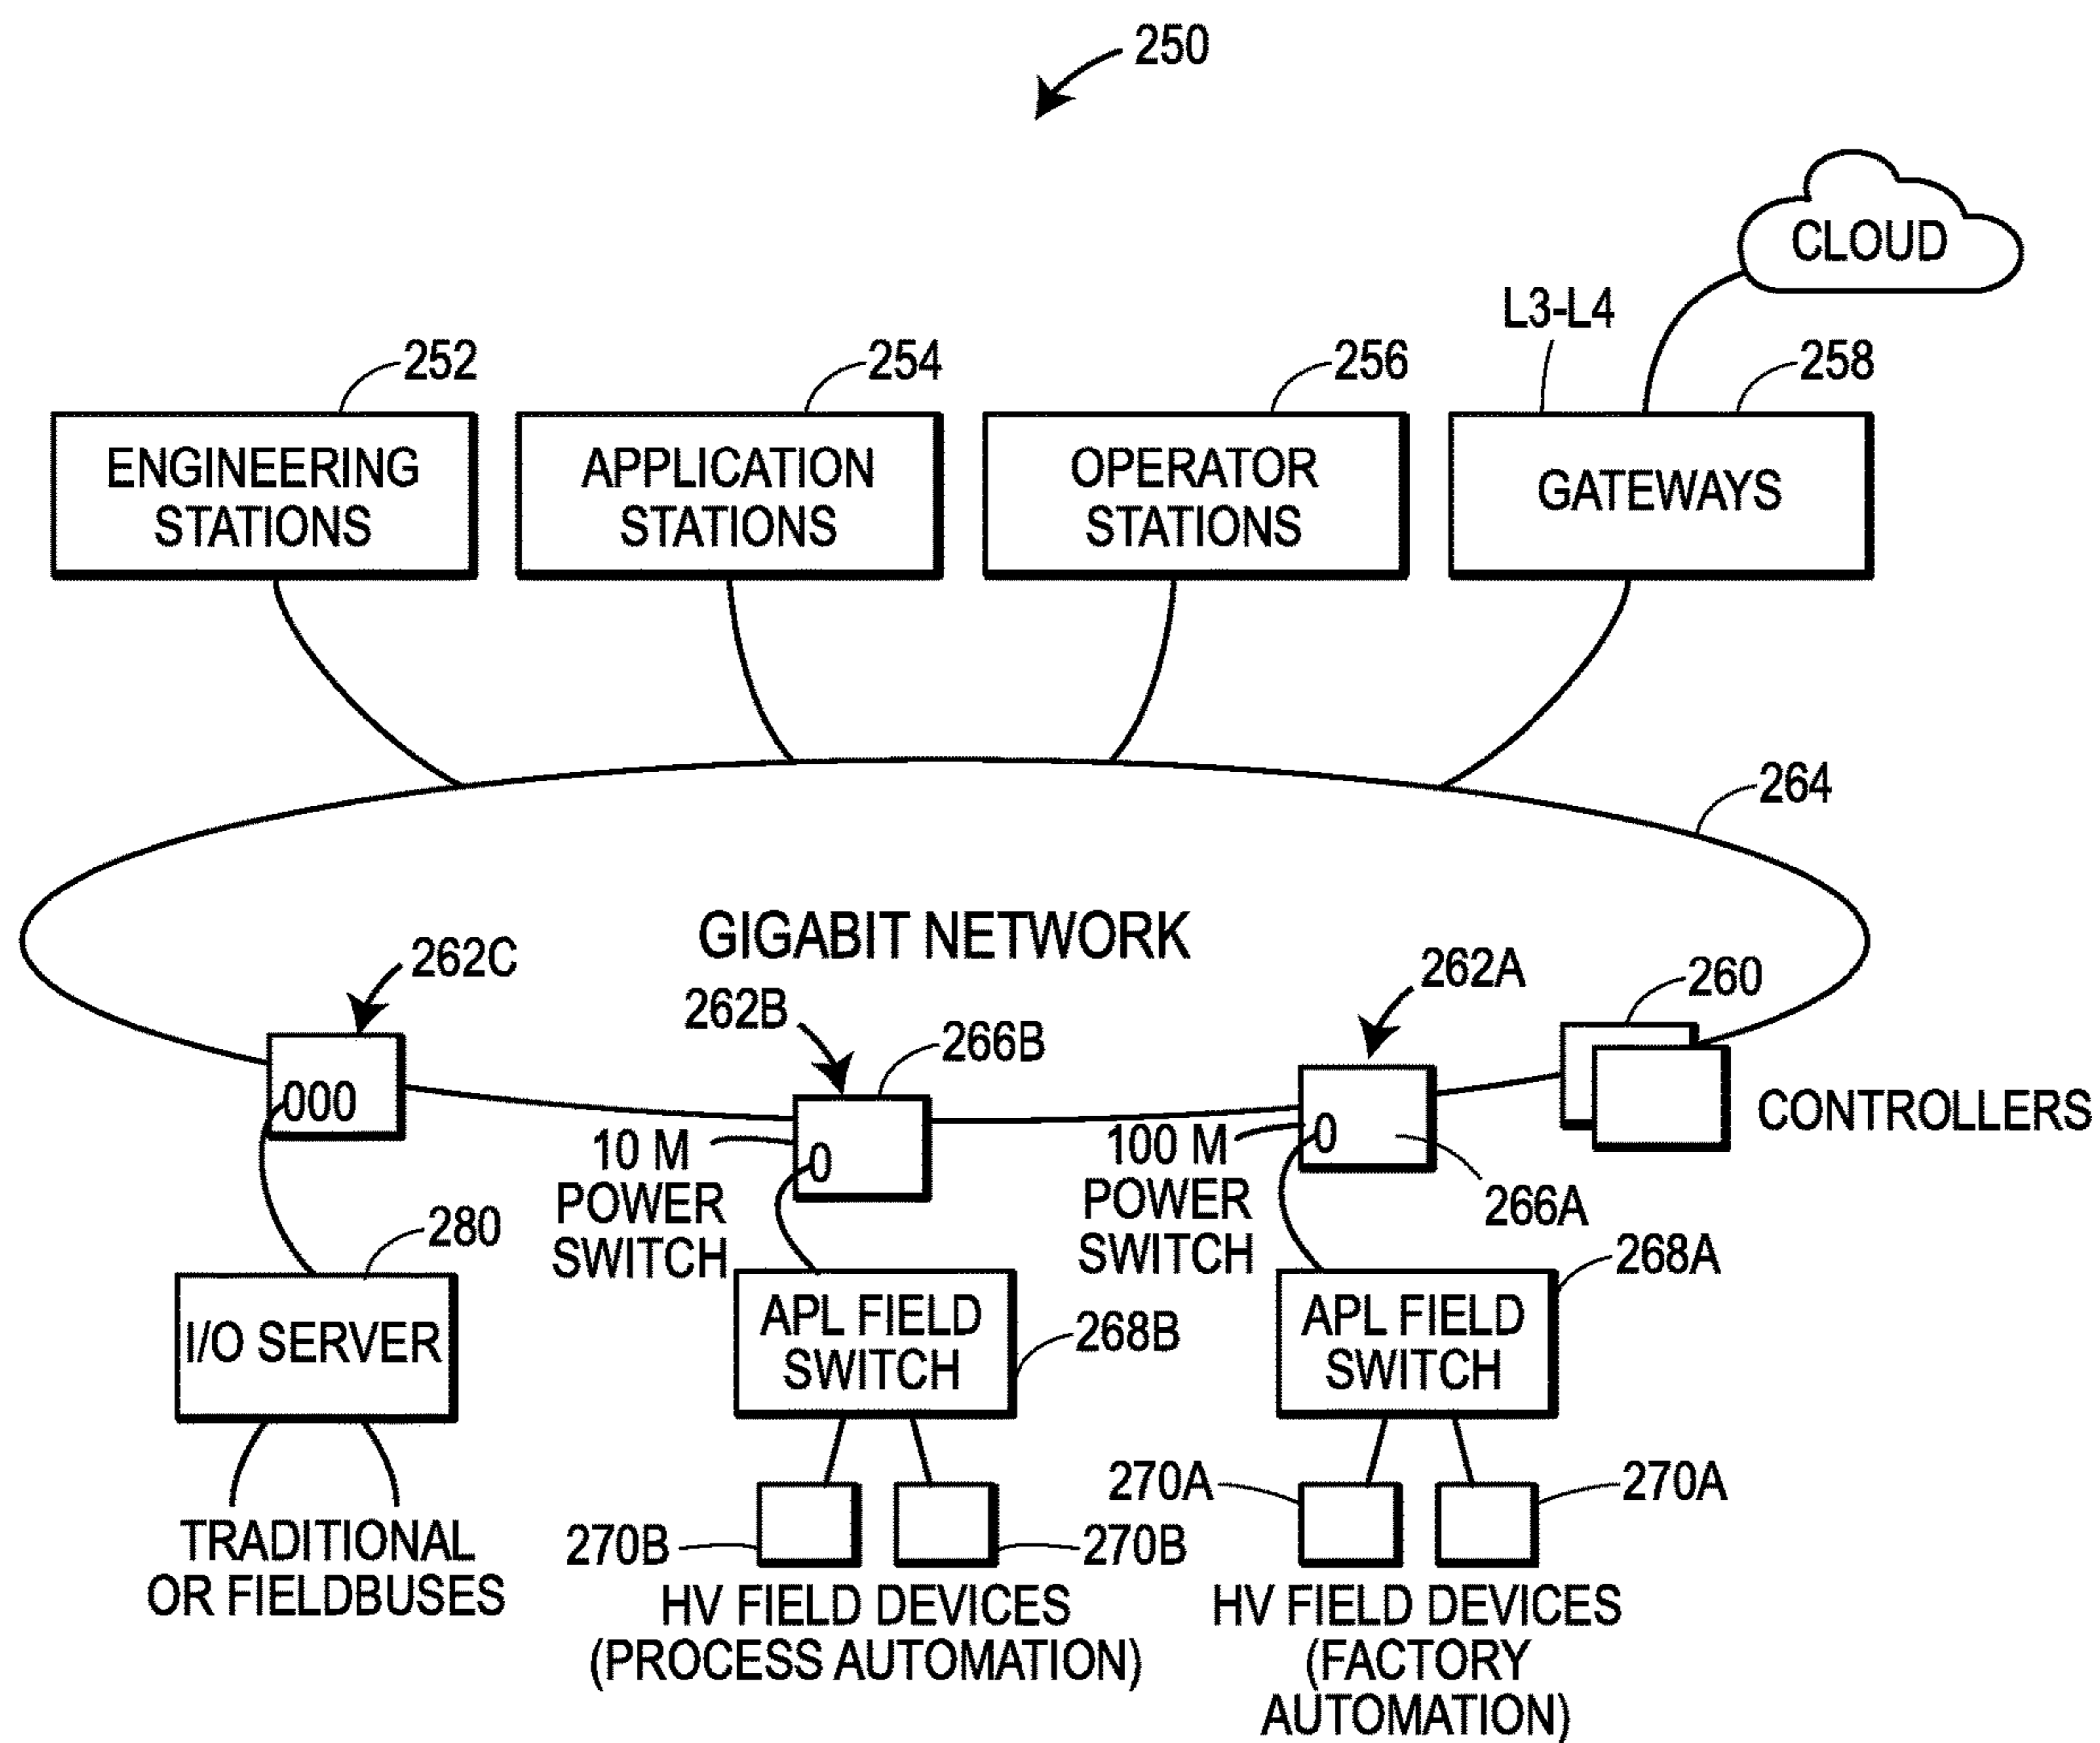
250

CLOUD

L3-L4

252
ENGINEERING STATIONS

254
APPLICATION STATIONS

256
OPERATOR STATIONS

258
GATEWAYS

264

GIGABIT NETWORK

262C
000

262B
266B
0
10 M POWER SWITCH

262A
0
100 M POWER SWITCH
266A

260
CONTROLLERS

280
I/O SERVER

TRADITIONAL OR FIELDBUSES

APL FIELD SWITCH
268B

268A
APL FIELD SWITCH

270B
270B
HV FIELD DEVICES (PROCESS AUTOMATION)

270A
270A
HV FIELD DEVICES (FACTORY AUTOMATION)